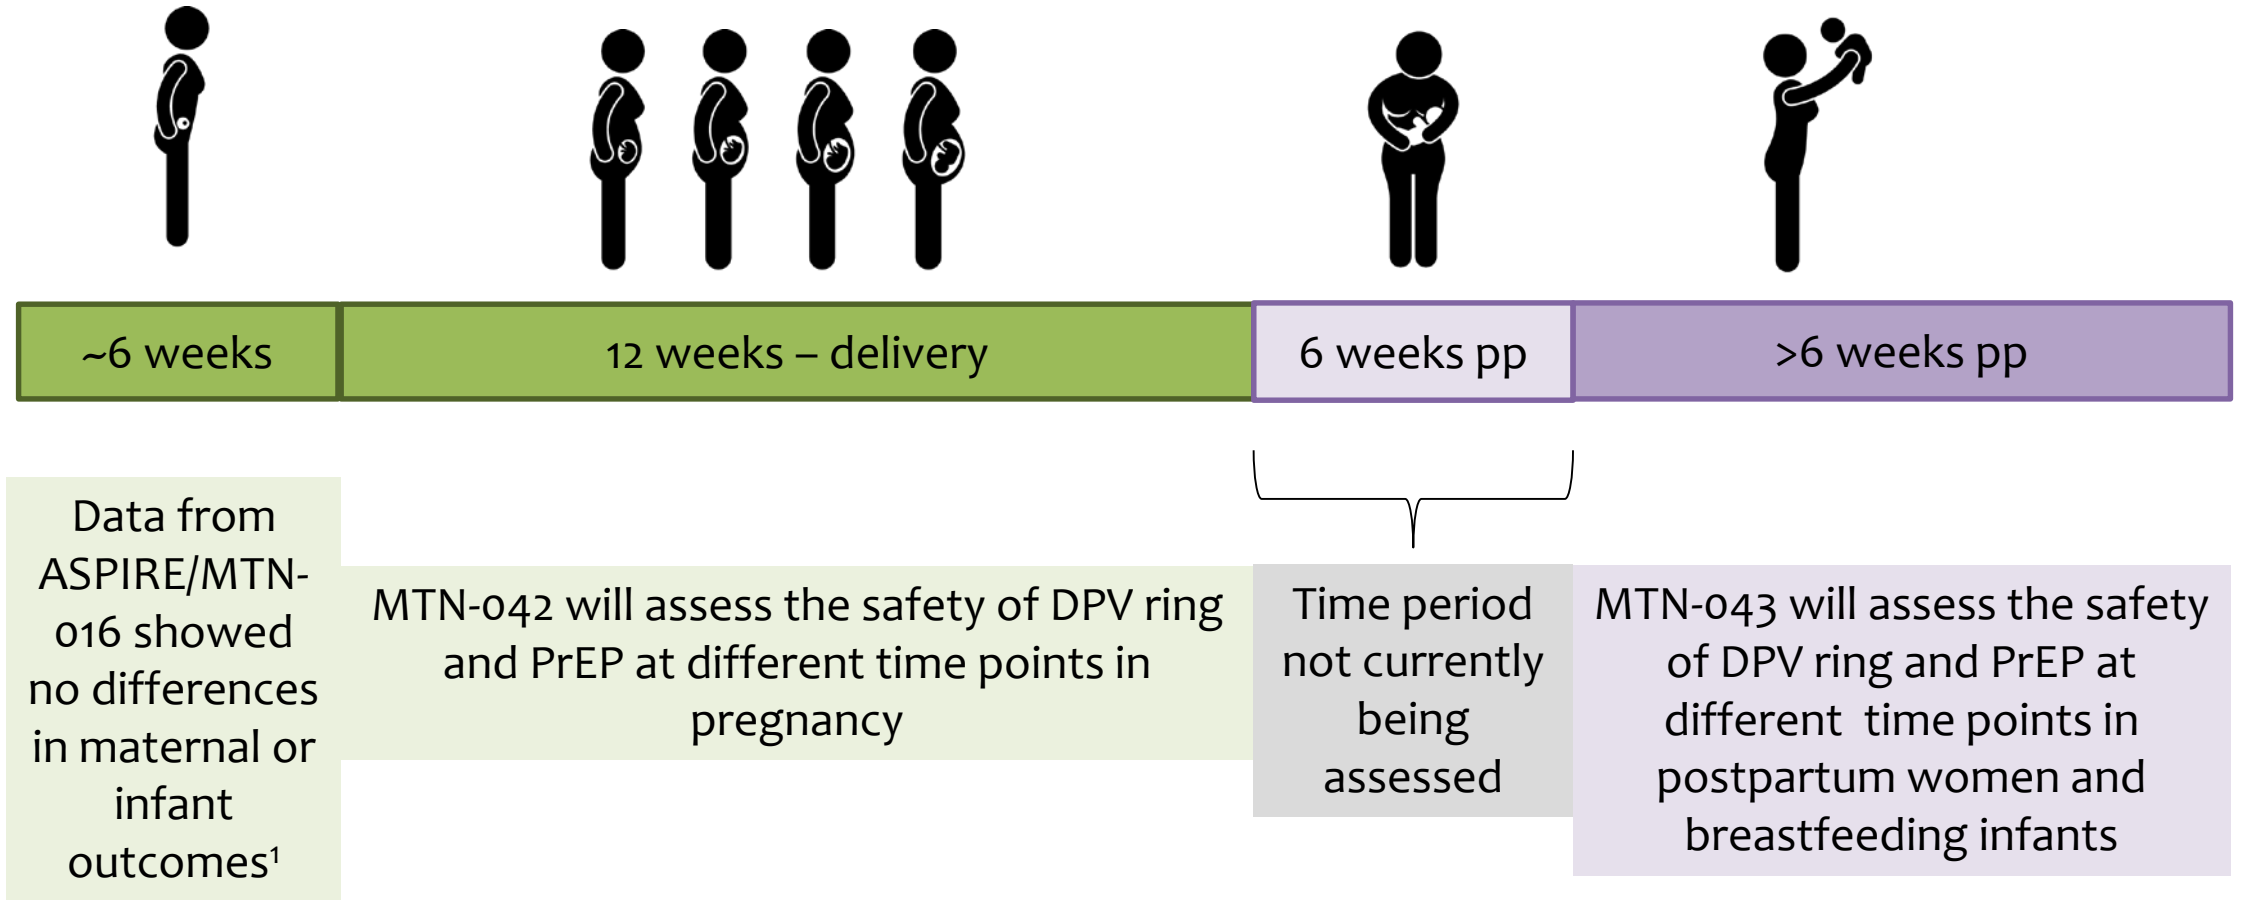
~6 weeks

12 weeks – delivery

6 weeks pp

>6 weeks pp

Data from ASPIRE/MTN-016 showed no differences in maternal or infant outcomes¹

MTN-042 will assess the safety of DPV ring and PrEP at different time points in pregnancy

Time period not currently being assessed

MTN-043 will assess the safety of DPV ring and PrEP at different time points in postpartum women and breastfeeding infants